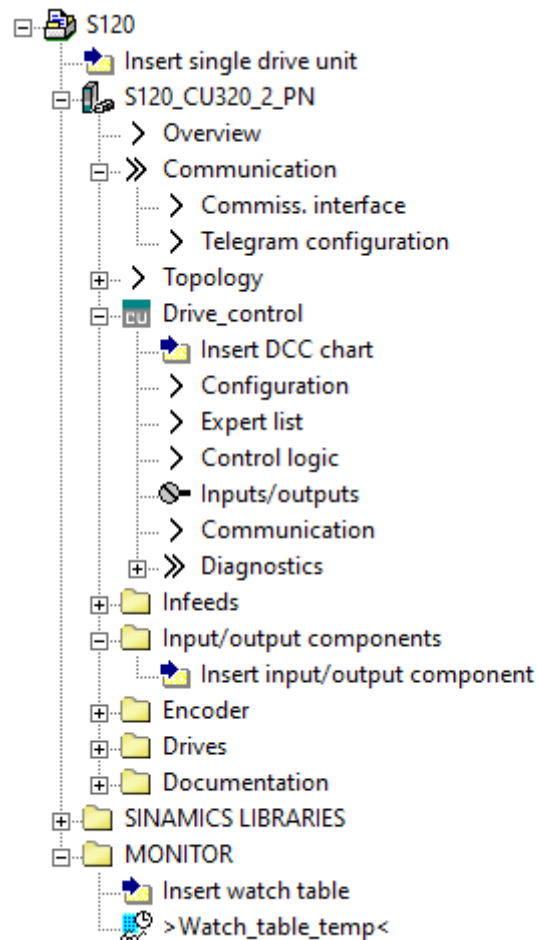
S120
Insert single drive unit
S120_CU320_2_PN
Overview
Communication
Commiss. interface
Telegram configuration
Topology
CU Drive_control
Insert DCC chart
Configuration
Expert list
Control logic
Inputs/outputs
Communication
Diagnostics
Infeeds
Input/output components
Insert input/output component
Encoder
Drives
Documentation
SINAMICS LIBRARIES
MONITOR
Insert watch table
>Watch_table_temp<